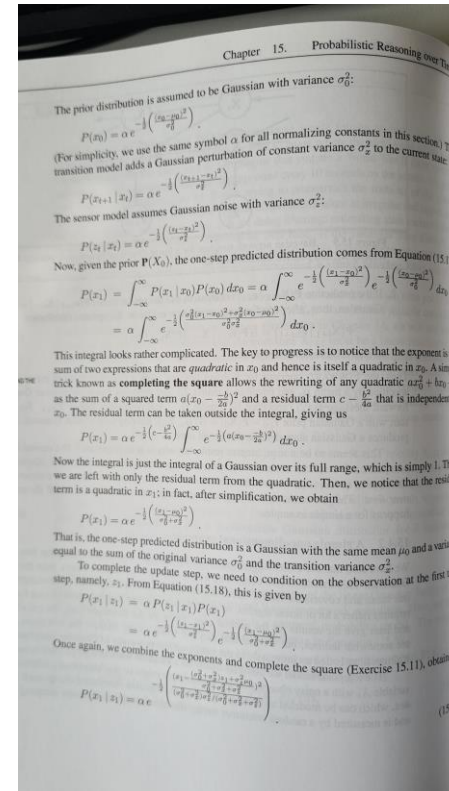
Chapter 15. Probabilistic Reasoning over T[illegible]

The prior distribution is assumed to be Gaussian with variance $\sigma_0^2$:

$P(x_0) = \alpha\, e^{-\frac{1}{2}\left(\frac{(x_0-\mu_0)^2}{\sigma_0^2}\right)}$.

(For simplicity, we use the same symbol $\alpha$ for all normalizing constants in this section.) T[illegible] transition model adds a Gaussian perturbation of constant variance $\sigma_x^2$ to the current state:

$P(x_{t+1} \mid x_t) = \alpha\, e^{-\frac{1}{2}\left(\frac{(x_{t+1}-x_t)^2}{\sigma_x^2}\right)}$.

The sensor model assumes Gaussian noise with variance $\sigma_z^2$:

$P(z_t \mid x_t) = \alpha\, e^{-\frac{1}{2}\left(\frac{(z_t-x_t)^2}{\sigma_z^2}\right)}$.

Now, given the prior $\mathbf{P}(X_0)$, the one-step predicted distribution comes from Equation (15.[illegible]

$P(x_1) = \int_{-\infty}^{\infty} P(x_1 \mid x_0) P(x_0)\, dx_0 = \alpha \int_{-\infty}^{\infty} e^{-\frac{1}{2}\left(\frac{(x_1-x_0)^2}{\sigma_x^2}\right)} e^{-\frac{1}{2}\left(\frac{(x_0-\mu_0)^2}{\sigma_0^2}\right)} dx_0$

$= \alpha \int_{-\infty}^{\infty} e^{-\frac{1}{2}\left(\frac{\sigma_0^2(x_1-x_0)^2+\sigma_x^2(x_0-\mu_0)^2}{\sigma_0^2\sigma_x^2}\right)} dx_0$.

This integral looks rather complicated. The key to progress is to notice that the exponent is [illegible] sum of two expressions that are *quadratic* in $x_0$ and hence is itself a quadratic in $x_0$. A sim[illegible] trick known as **completing the square** allows the rewriting of any quadratic $ax_0^2 + bx_0$ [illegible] as the sum of a squared term $a(x_0 - \frac{-b}{2a})^2$ and a residual term $c - \frac{b^2}{4a}$ that is independent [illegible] $x_0$. The residual term can be taken outside the integral, giving us

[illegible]G THE

$P(x_1) = \alpha\, e^{-\frac{1}{2}\left(c-\frac{b^2}{4a}\right)} \int_{-\infty}^{\infty} e^{-\frac{1}{2}\left(a(x_0-\frac{-b}{2a})^2\right)} dx_0$.

Now the integral is just the integral of a Gaussian over its full range, which is simply 1. T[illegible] we are left with only the residual term from the quadratic. Then, we notice that the resid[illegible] term is a quadratic in $x_1$; in fact, after simplification, we obtain

$P(x_1) = \alpha\, e^{-\frac{1}{2}\left(\frac{(x_1-\mu_0)^2}{\sigma_0^2+\sigma_x^2}\right)}$.

That is, the one-step predicted distribution is a Gaussian with the same mean $\mu_0$ and a varia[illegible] equal to the sum of the original variance $\sigma_0^2$ and the transition variance $\sigma_x^2$.

To complete the update step, we need to condition on the observation at the first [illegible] step, namely, $z_1$. From Equation (15.18), this is given by

$P(x_1 \mid z_1) = \alpha\, P(z_1 \mid x_1) P(x_1)$

$= \alpha\, e^{-\frac{1}{2}\left(\frac{(z_1-x_1)^2}{\sigma_z^2}\right)} e^{-\frac{1}{2}\left(\frac{(x_1-\mu_0)^2}{\sigma_0^2+\sigma_x^2}\right)}$

Once again, we combine the exponents and complete the square (Exercise 15.11), obtain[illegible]

$P(x_1 \mid z_1) = \alpha\, e^{-\frac{1}{2}\left(\frac{\left(x_1 - \frac{(\sigma_0^2+\sigma_x^2)z_1+\sigma_z^2\mu_0}{\sigma_0^2+\sigma_x^2+\sigma_z^2}\right)^2}{(\sigma_0^2+\sigma_x^2)\sigma_z^2/(\sigma_0^2+\sigma_x^2+\sigma_z^2)}\right)}$

(15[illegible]